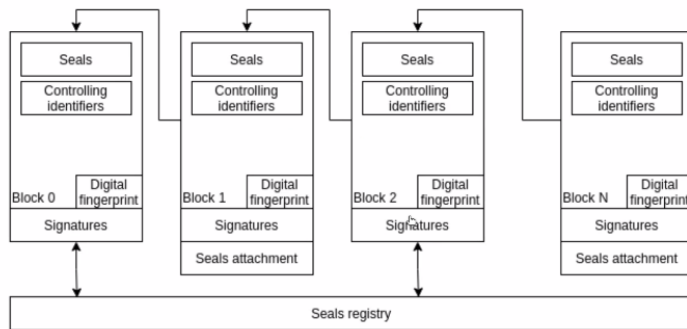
Seals

Controlling identifiers

Block 0

Digital fingerprint

Signatures

Seals

Controlling identifiers

Block 1

Digital fingerprint

Signatures

Seals attachment

Seals

Controlling identifiers

Block 2

Digital fingerprint

Signatures

Seals

Controlling identifiers

Block N

Digital fingerprint

Signatures

Seals attachment

Seals registry